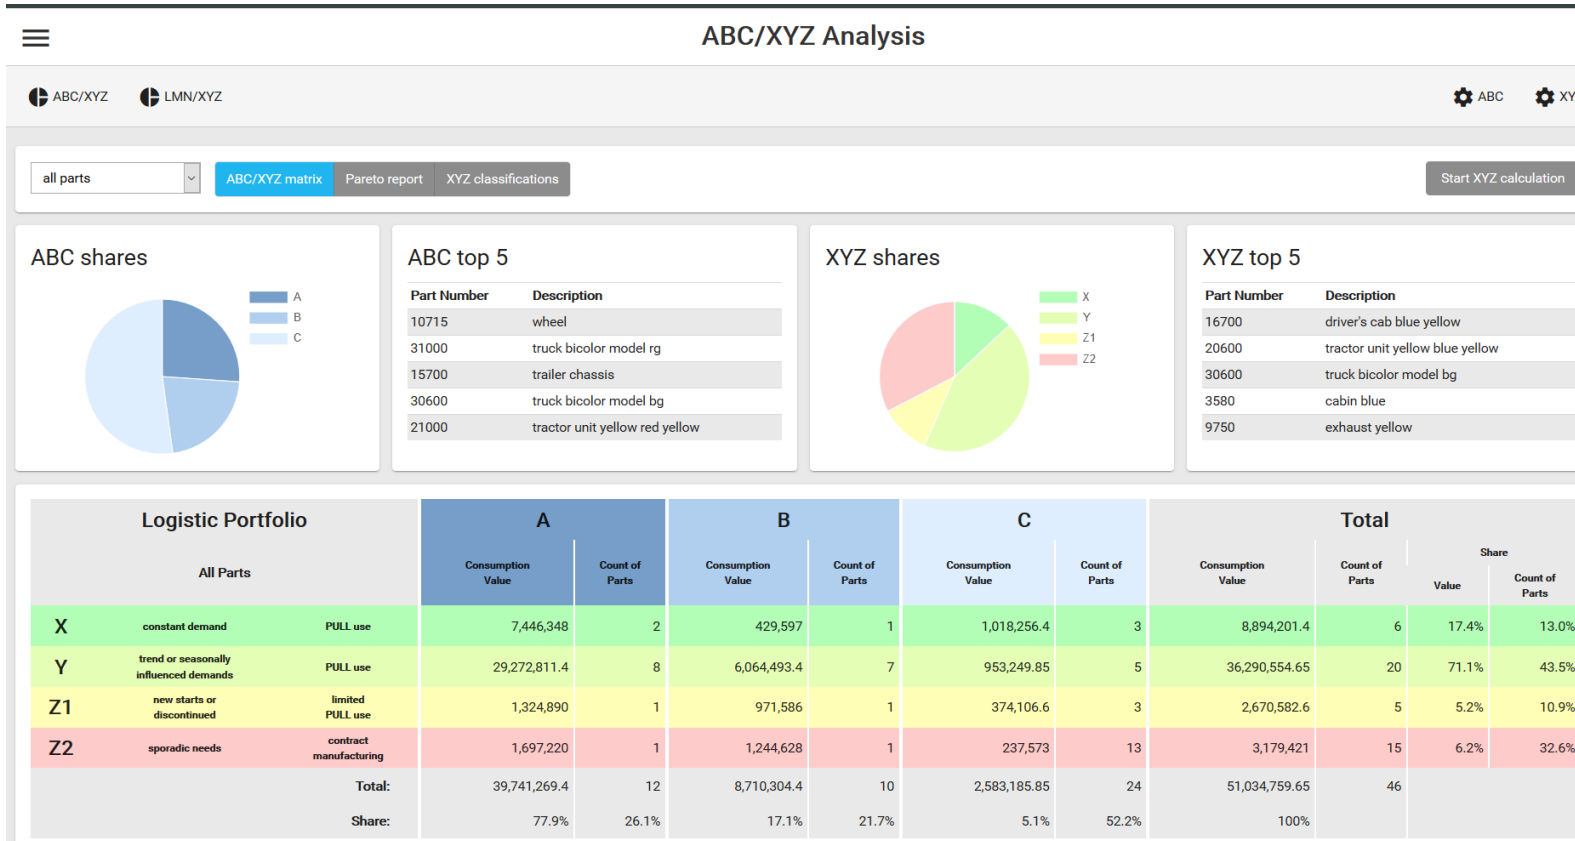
ABC/XYZ Analysis

ABC/XYZ LMN/XYZ ABC XY

all parts
ABC/XYZ matrix Pareto report XYZ classifications
Start XYZ calculation

ABC shares
A
B
C

ABC top 5

| Part Number | Description |
|---|---|
| 10715 | wheel |
| 31000 | truck bicolor model rg |
| 15700 | trailer chassis |
| 30600 | truck bicolor model bg |
| 21000 | tractor unit yellow red yellow |

XYZ shares
X
Y
Z1
Z2

XYZ top 5

| Part Number | Description |
|---|---|
| 16700 | driver's cab blue yellow |
| 20600 | tractor unit yellow blue yellow |
| 30600 | truck bicolor model bg |
| 3580 | cabin blue |
| 9750 | exhaust yellow |

| Logistic Portfolio All Parts | | | A Consumption Value | A Count of Parts | B Consumption Value | B Count of Parts | C Consumption Value | C Count of Parts | Total Consumption Value | Total Count of Parts | Share Value | Share Count of Parts |
|---|---|---|---|---|---|---|---|---|---|---|---|---|
| X | constant demand | PULL use | 7,446,348 | 2 | 429,597 | 1 | 1,018,256.4 | 3 | 8,894,201.4 | 6 | 17.4% | 13.0% |
| Y | trend or seasonally influenced demands | PULL use | 29,272,811.4 | 8 | 6,064,493.4 | 7 | 953,249.85 | 5 | 36,290,554.65 | 20 | 71.1% | 43.5% |
| Z1 | new starts or discontinued | limited PULL use | 1,324,890 | 1 | 971,586 | 1 | 374,106.6 | 3 | 2,670,582.6 | 5 | 5.2% | 10.9% |
| Z2 | sporadic needs | contract manufacturing | 1,697,220 | 1 | 1,244,628 | 1 | 237,573 | 13 | 3,179,421 | 15 | 6.2% | 32.6% |
| | | Total: | 39,741,269.4 | 12 | 8,710,304.4 | 10 | 2,583,185.85 | 24 | 51,034,759.65 | 46 | | |
| | | Share: | 77.9% | 26.1% | 17.1% | 21.7% | 5.1% | 52.2% | 100% | | | |